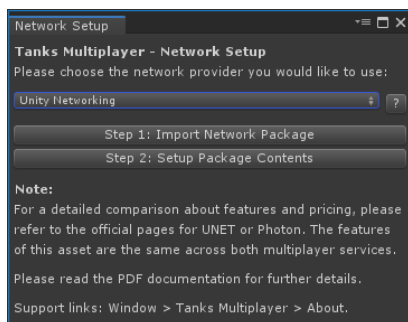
Network Setup

Tanks Multiplayer - Network Setup
Please choose the network provider you would like to use:

Unity Networking

?

Step 1: Import Network Package

Step 2: Setup Package Contents

Note:
For a detailed comparison about features and pricing, please refer to the official pages for UNET or Photon. The features of this asset are the same across both multiplayer services.

Please read the PDF documentation for further details.

Support links: Window > Tanks Multiplayer > About.